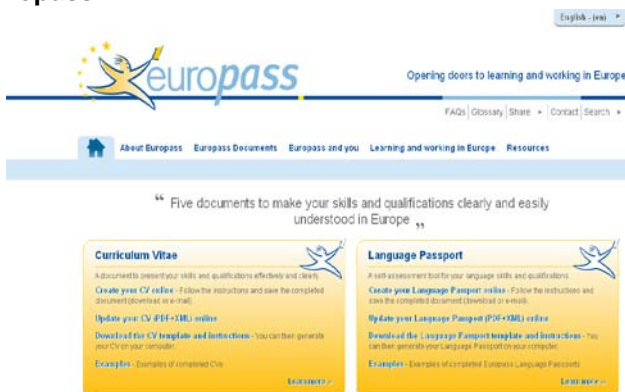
English - (en)

europass

Opening doors to learning and working in Europe

FAQs | Glossary | Share ▸ | Contact | Search ▸

About Europass   Europass Documents   Europass and you   Learning and working in Europe   Resources

" Five documents to make your skills and qualifications clearly and easily understood in Europe "

Curriculum Vitae

A document to present your skills and qualifications effectively and clearly

Create your CV online - Follow the instructions and save the completed document (download or e-mail)

Update your CV (PDF+XML) online

Download the CV template and instructions - You can then generate your CV on your computer

Examples - Examples of completed CVs

Learn more »

Language Passport

A self-assessment tool for your language skills and qualifications

Create your Language Passport online - Follow the instructions and save the completed document (download or e-mail)

Update your Language Passport (PDF+XML) online

Download the Language Passport template and instructions - You can then generate your Language Passport on your computer

Examples - Examples of completed Europass Language Passports

Learn more »